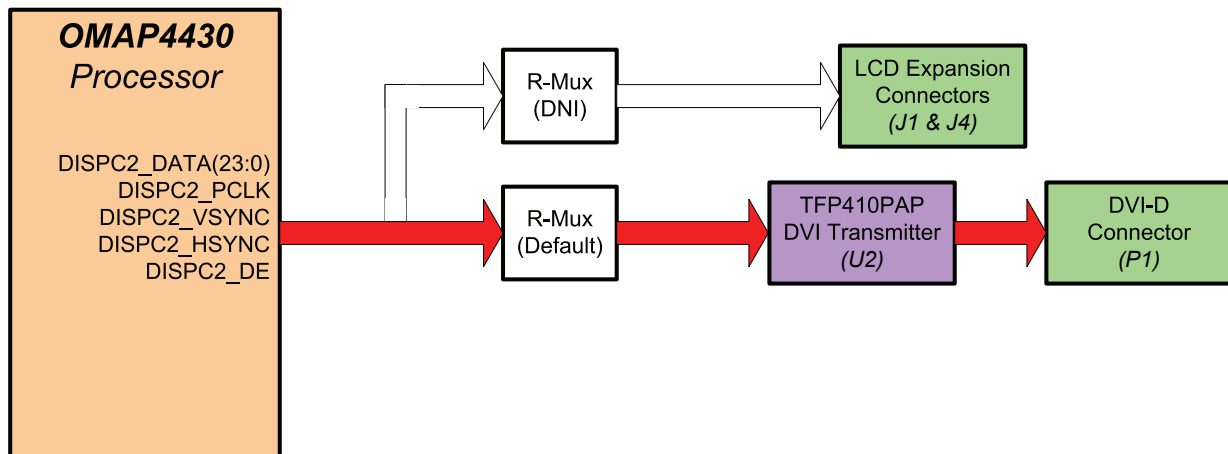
OMAP4430
Processor

DISPC2_DATA(23:0)
DISPC2_PCLK
DISPC2_VSYNC
DISPC2_HSYNC
DISPC2_DE

R-Mux
(DNI)

LCD Expansion
Connectors
(J1 & J4)

R-Mux
(Default)

TFP410PAP
DVI Transmitter
(U2)

DVI-D
Connector
(P1)